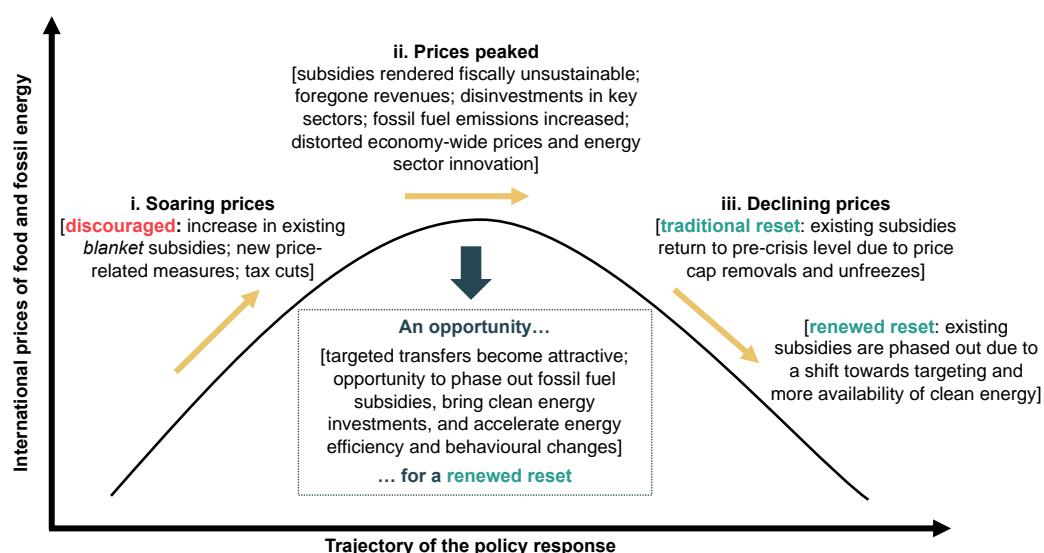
International prices of food and fossil energy

ii. Prices peaked
[subsidies rendered fiscally unsustainable; foregone revenues; disinvestments in key sectors; fossil fuel emissions increased; distorted economy-wide prices and energy sector innovation]

i. Soaring prices
[discouraged: increase in existing *blanket* subsidies; new price-related measures; tax cuts]

iii. Declining prices
[traditional reset: existing subsidies return to pre-crisis level due to price cap removals and unfreezes]

[renewed reset: existing subsidies are phased out due to a shift towards targeting and more availability of clean energy]

An opportunity…
[targeted transfers become attractive; opportunity to phase out fossil fuel subsidies, bring clean energy investments, and accelerate energy efficiency and behavioural changes]
… for a renewed reset

Trajectory of the policy response